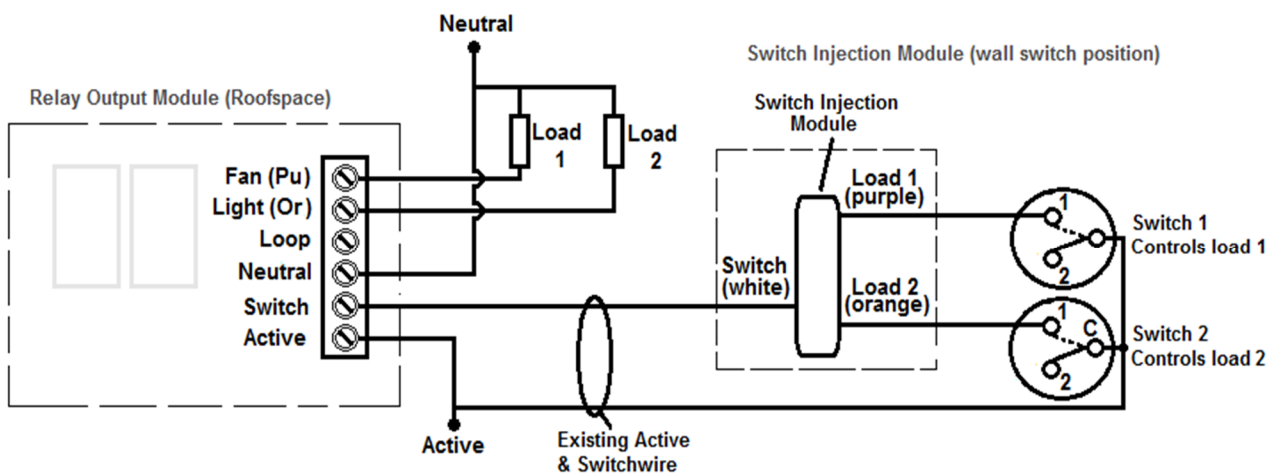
Neutral

Switch Injection Module (wall switch position)

Relay Output Module (Roofspace)

Load 1

Load 2

Switch Injection Module

Fan (Pu)
Light (Or)
Loop
Neutral
Switch
Active

Load 1 (purple)

Switch (white)

Load 2 (orange)

1
2
Switch 1
Controls load 1

1
C
2
Switch 2
Controls load 2

Active

Existing Active & Switchwire